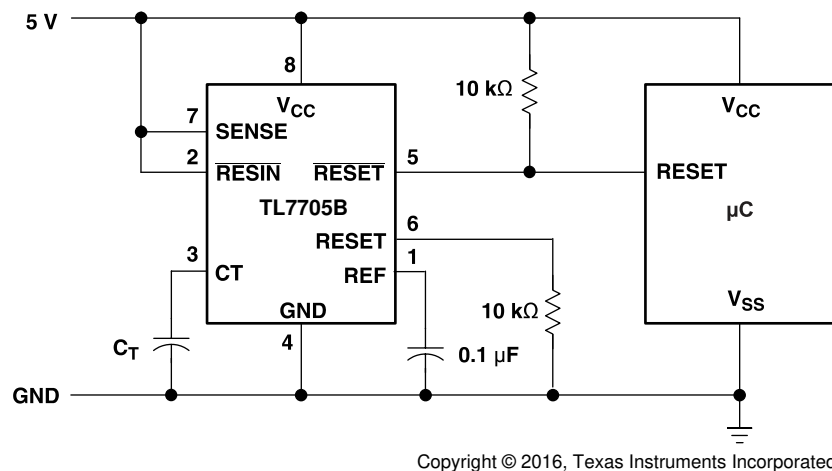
5 V

8

$V_{CC}$

10 kΩ

$V_{CC}$

7

SENSE

2

$\overline{RESIN}$

$\overline{RESET}$

5

RESET

TL7705B

μC

6

RESET

3

1

CT

REF

$V_{SS}$

GND

10 kΩ

4

$C_T$

0.1 μF

GND

Copyright © 2016, Texas Instruments Incorporated